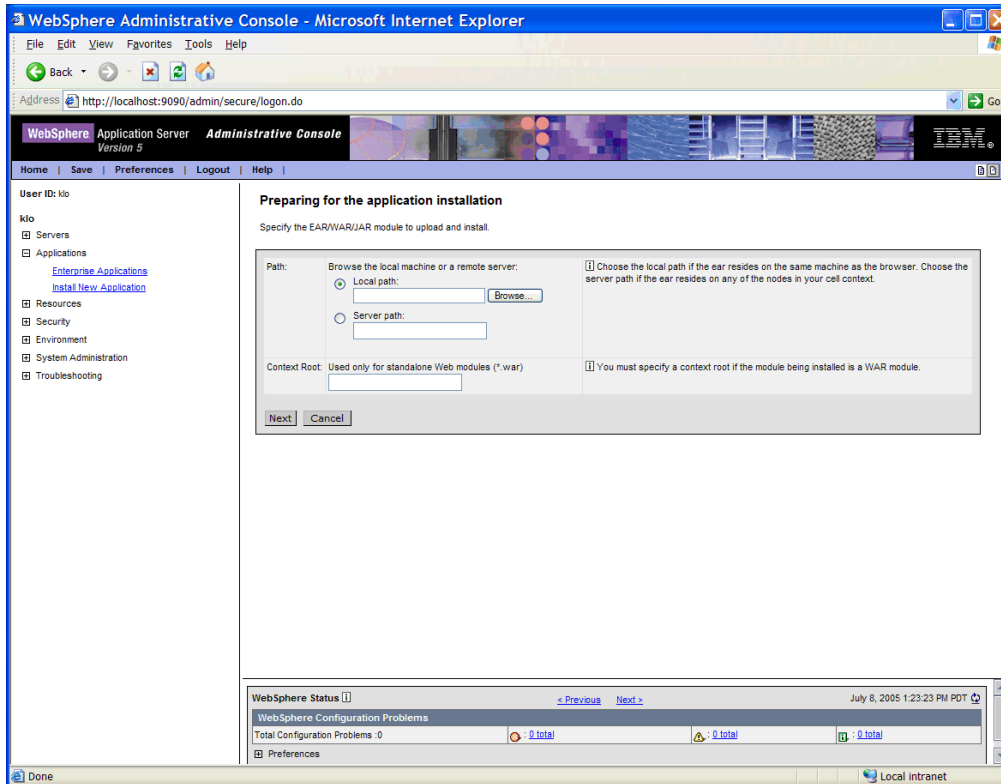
WebSphere Administrative Console - Microsoft Internet Explorer

File Edit View Favorites Tools Help

Back

Address http://localhost:9090/admin/secure/logon.do

Go

WebSphere Application Server Version 5 Administrative Console

IBM.

Home | Save | Preferences | Logout | Help |

User ID: klo

klo
⊞ Servers
⊟ Applications
Enterprise Applications
Install New Application
⊞ Resources
⊞ Security
⊞ Environment
⊞ System Administration
⊞ Troubleshooting

Preparing for the application installation

Specify the EAR/WAR/JAR module to upload and install.

| | | |
|---|---|---|
| Path: | Browse the local machine or a remote server: Local path: Browse... Server path: | Choose the local path if the ear resides on the same machine as the browser. Choose the server path if the ear resides on any of the nodes in your cell context. |
| Context Root: | Used only for standalone Web modules (*.war) | You must specify a context root if the module being installed is a WAR module. |

Next Cancel

WebSphere Status

< Previous Next >

July 8, 2005 1:23:23 PM PDT

WebSphere Configuration Problems

Total Configuration Problems :0 | 0 total | 0 total | 0 total

⊞ Preferences

Done

Local intranet